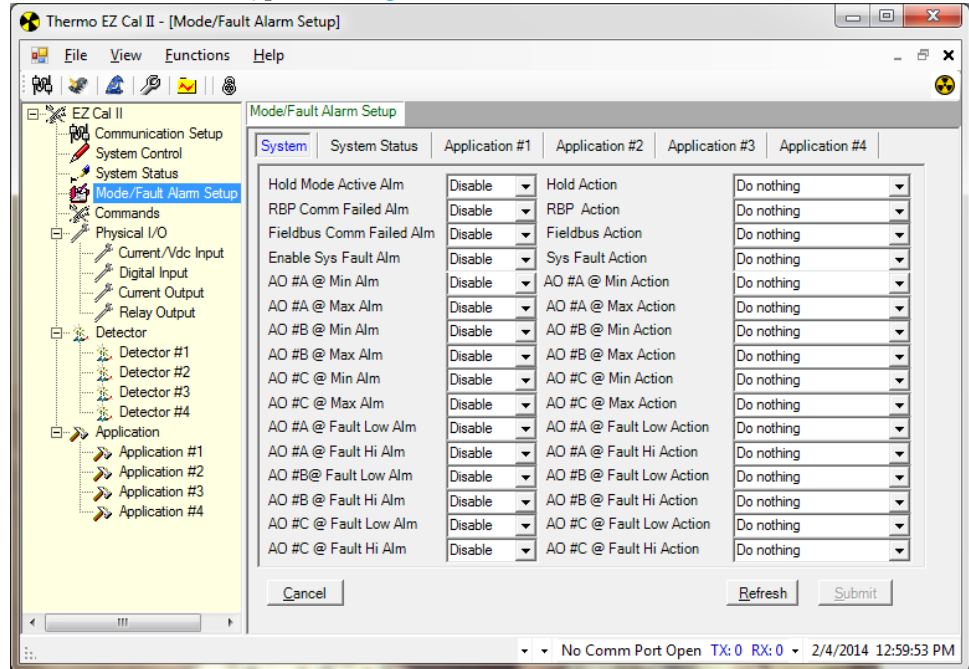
Thermo EZ Cal II - [Mode/Fault Alarm Setup]

File View Functions Help

EZ Cal II
Communication Setup
System Control
System Status
Mode/Fault Alarm Setup
Commands
Physical I/O
Current/Vdc Input
Digital Input
Current Output
Relay Output
Detector
Detector #1
Detector #2
Detector #3
Detector #4
Application
Application #1
Application #2
Application #3
Application #4

Mode/Fault Alarm Setup

System | System Status | Application #1 | Application #2 | Application #3 | Application #4

| | | | |
|---|---|---|---|
| Hold Mode Active Alm | Disable | Hold Action | Do nothing |
| RBP Comm Failed Alm | Disable | RBP Action | Do nothing |
| Fieldbus Comm Failed Alm | Disable | Fieldbus Action | Do nothing |
| Enable Sys Fault Alm | Disable | Sys Fault Action | Do nothing |
| AO #A @ Min Alm | Disable | AO #A @ Min Action | Do nothing |
| AO #A @ Max Alm | Disable | AO #A @ Max Action | Do nothing |
| AO #B @ Min Alm | Disable | AO #B @ Min Action | Do nothing |
| AO #B @ Max Alm | Disable | AO #B @ Max Action | Do nothing |
| AO #C @ Min Alm | Disable | AO #C @ Min Action | Do nothing |
| AO #C @ Max Alm | Disable | AO #C @ Max Action | Do nothing |
| AO #A @ Fault Low Alm | Disable | AO #A @ Fault Low Action | Do nothing |
| AO #A @ Fault Hi Alm | Disable | AO #A @ Fault Hi Action | Do nothing |
| AO #B@ Fault Low Alm | Disable | AO #B @ Fault Low Action | Do nothing |
| AO #B @ Fault Hi Alm | Disable | AO #B @ Fault Hi Action | Do nothing |
| AO #C @ Fault Low Alm | Disable | AO #C @ Fault Low Action | Do nothing |
| AO #C @ Fault Hi Alm | Disable | AO #C @ Fault Hi Action | Do nothing |

Cancel Refresh Submit

No Comm Port Open TX: 0 RX: 0 2/4/2014 12:59:53 PM